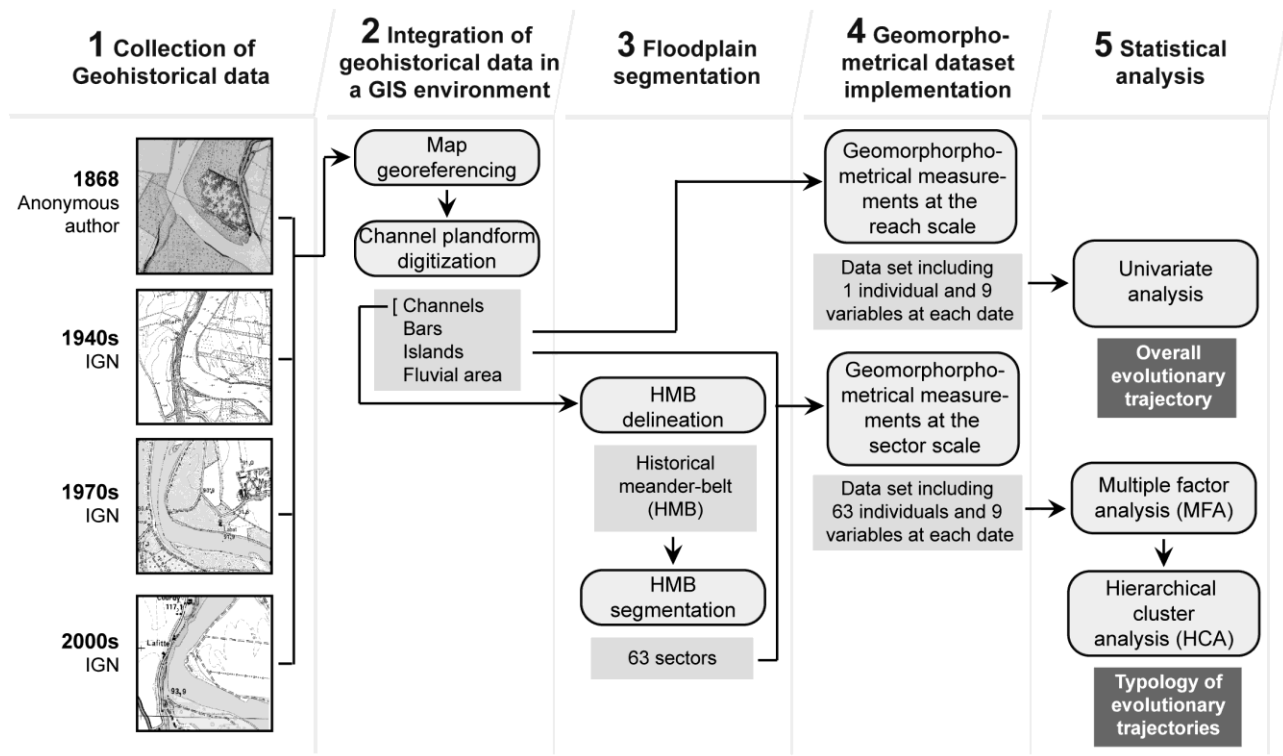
1 Collection of Geohistorical data

2 Integration of geohistorical data in a GIS environment

3 Floodplain segmentation

4 Geomorphometrical dataset implementation

5 Statistical analysis

1868
Anonymous author

1940s
IGN

1970s
IGN

2000s
IGN

Map georeferencing

Channel plandform digitization

[ Channels
Bars
Islands
Fluvial area

HMB delineation

Historical meander-belt (HMB)

HMB segmentation

63 sectors

Geomorphorphometrical measurements at the reach scale

Data set including 1 individual and 9 variables at each date

Geomorphorphometrical measurements at the sector scale

Data set including 63 individuals and 9 variables at each date

Univariate analysis

Overall evolutionary trajectory

Multiple factor analysis (MFA)

Hierarchical cluster analysis (HCA)

Typology of evolutionary trajectories